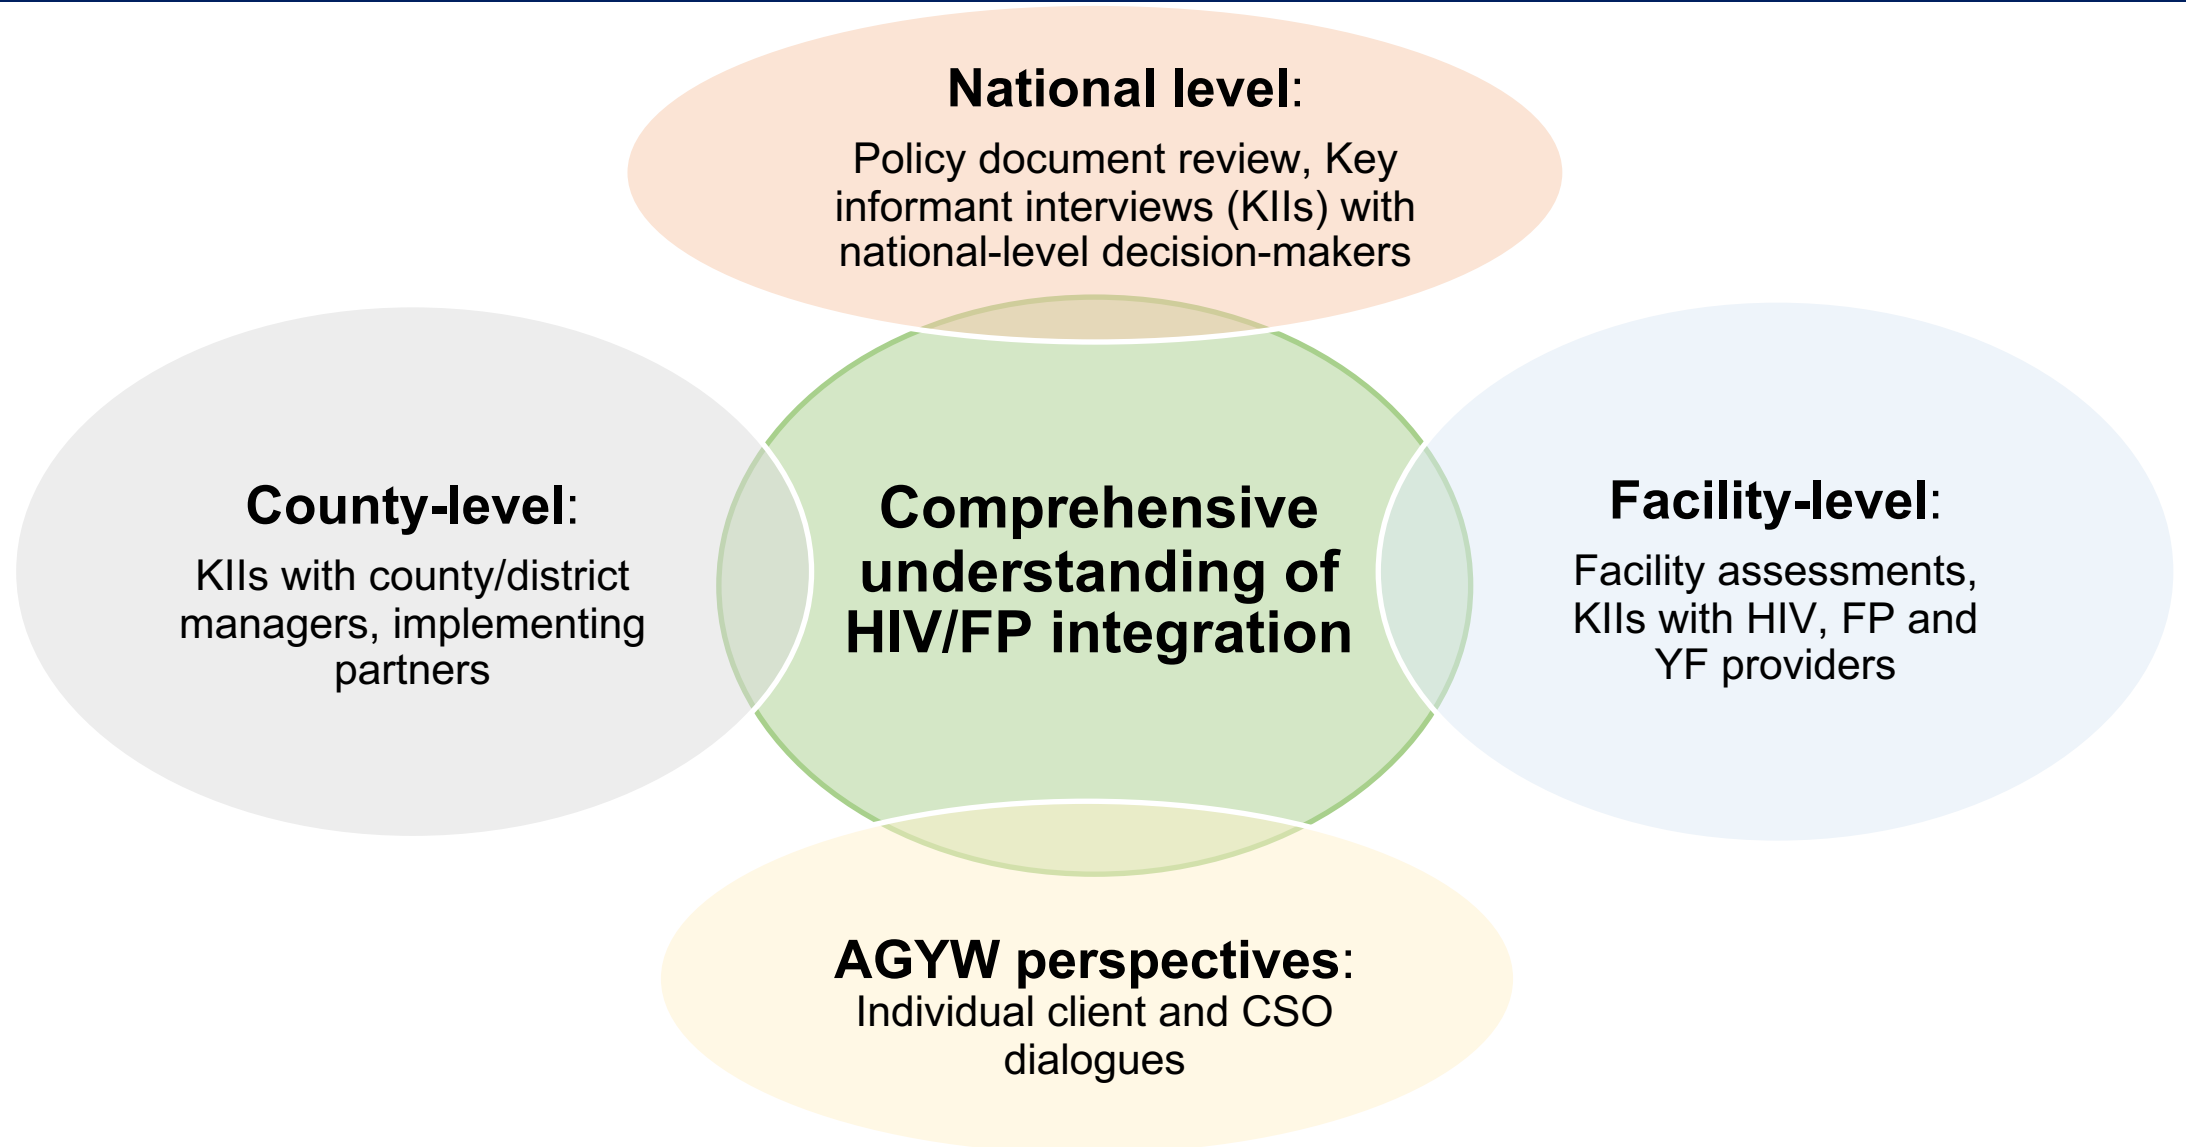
**National level**:
Policy document review, Key informant interviews (KIIs) with national-level decision-makers

**County-level**:
KIIs with county/district managers, implementing partners

**Comprehensive understanding of HIV/FP integration**

**Facility-level**:
Facility assessments, KIIs with HIV, FP and YF providers

**AGYW perspectives**:
Individual client and CSO dialogues